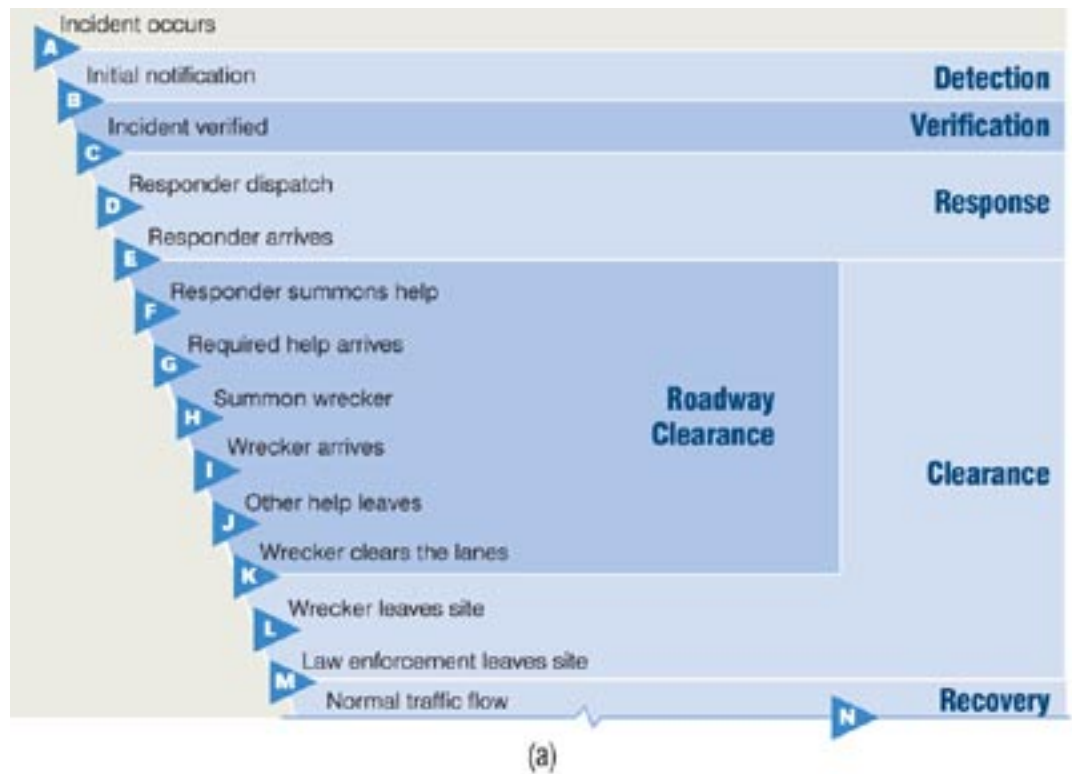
A Incident occurs
B Initial notification
Detection
C Incident verified
Verification
D Responder dispatch
Response
E Responder arrives
F Responder summons help
G Required help arrives
H Summon wrecker
I Wrecker arrives
J Other help leaves
K Wrecker clears the lanes
Roadway Clearance
Clearance
L Wrecker leaves site
M Law enforcement leaves site
Normal traffic flow
N
Recovery
(a)